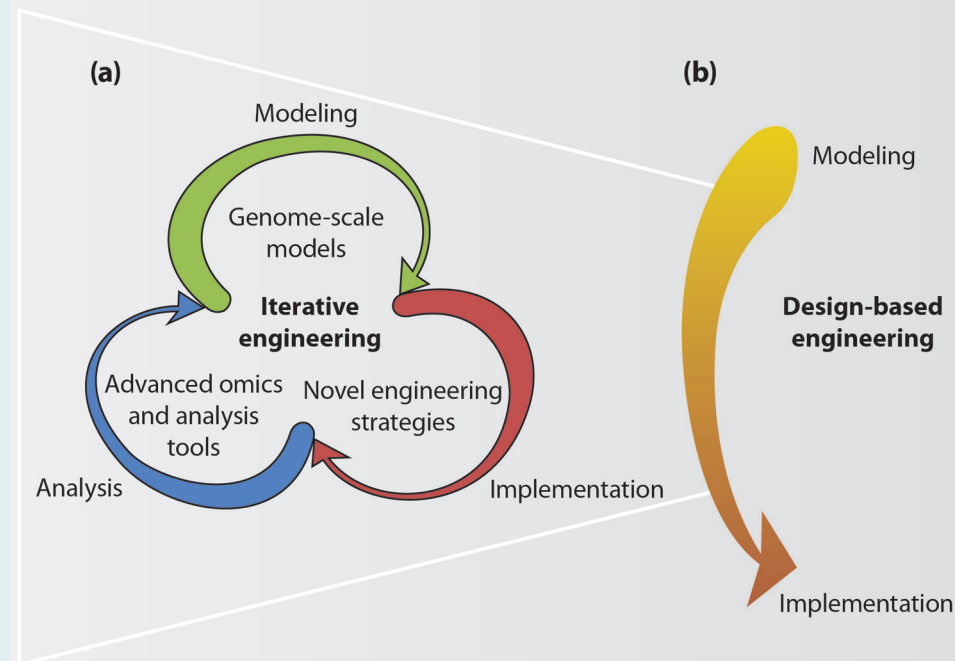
(a)

Modeling

Genome-scale models

Iterative engineering

Advanced omics and analysis tools

Novel engineering strategies

Analysis

Implementation

(b)

Modeling

Design-based engineering

Implementation